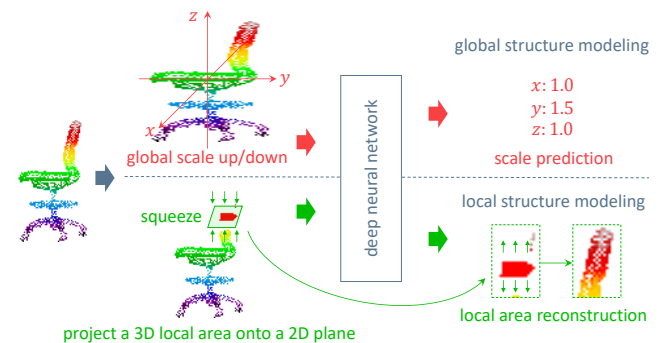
$z$
$y$
$x$
global scale up/down
squeeze
project a 3D local area onto a 2D plane
deep neural network
global structure modeling
$x$: 1.0
$y$: 1.5
$z$: 1.0
scale prediction
local structure modeling
local area reconstruction